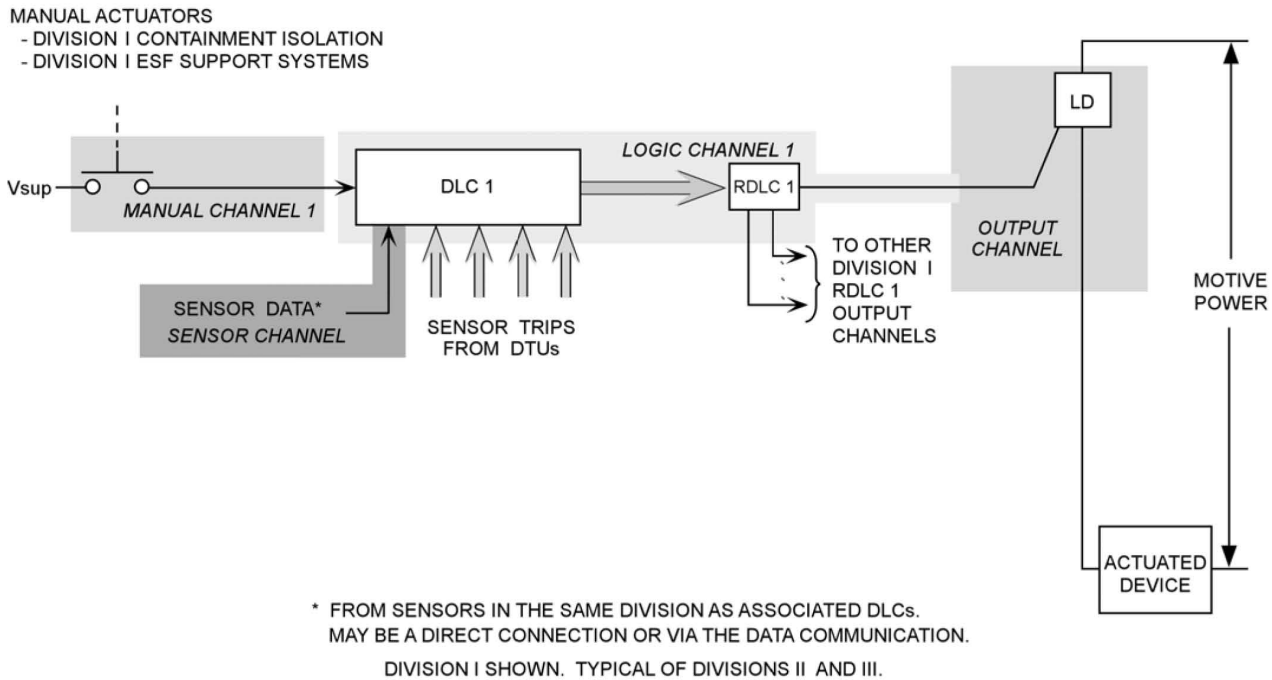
MANUAL ACTUATORS
- DIVISION I CONTAINMENT ISOLATION
- DIVISION I ESF SUPPORT SYSTEMS

Vsup

MANUAL CHANNEL 1

DLC 1

LOGIC CHANNEL 1

RDLC 1

LD

OUTPUT CHANNEL

TO OTHER DIVISION I RDLC 1 OUTPUT CHANNELS

MOTIVE POWER

SENSOR DATA*
SENSOR CHANNEL

SENSOR TRIPS FROM DTUs

ACTUATED DEVICE

* FROM SENSORS IN THE SAME DIVISION AS ASSOCIATED DLCs. MAY BE A DIRECT CONNECTION OR VIA THE DATA COMMUNICATION.

DIVISION I SHOWN. TYPICAL OF DIVISIONS II AND III.